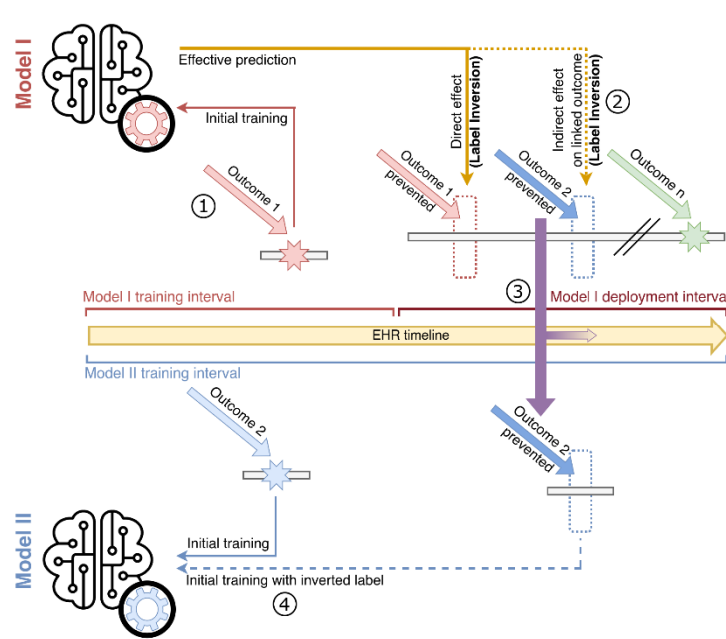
Model I

Effective prediction

Initial training

Direct effect (Label Inversion)

Indirect effect on linked outcome (Label Inversion)

②

①

Outcome 1

Outcome 1 prevented

Outcome 2 prevented

Outcome n

③

Model I training interval

Model I deployment interva

EHR timeline

Model II training interval

Outcome 2

Outcome 2 prevented

Model II

Initial training

Initial training with inverted label

④